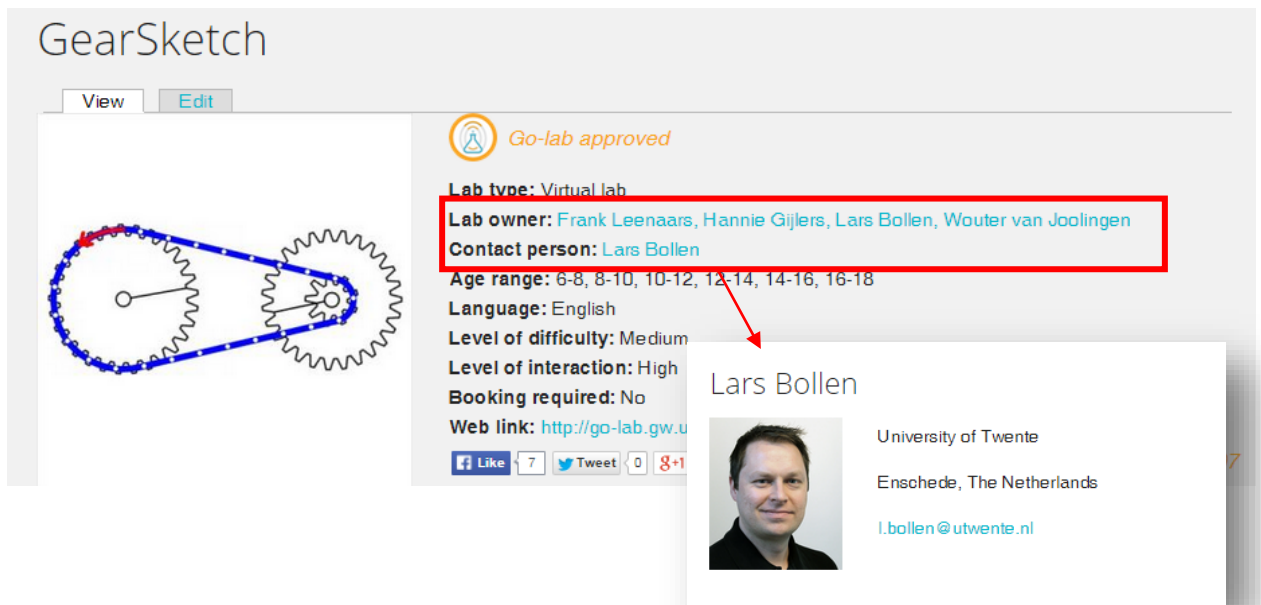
GearSketch

View Edit

Go-lab approved

Lab type: Virtual lab
Lab owner: Frank Leenaars, Hannie Gijlers, Lars Bollen, Wouter van Joolingen
Contact person: Lars Bollen
Age range: 6-8, 8-10, 10-12, 12-14, 14-16, 16-18
Language: English
Level of difficulty: Medium
Level of interaction: High
Booking required: No
Web link: http://go-lab.gw.u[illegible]

Like 7 Tweet 0 +1

Lars Bollen

University of Twente

Enschede, The Netherlands

l.bollen@utwente.nl